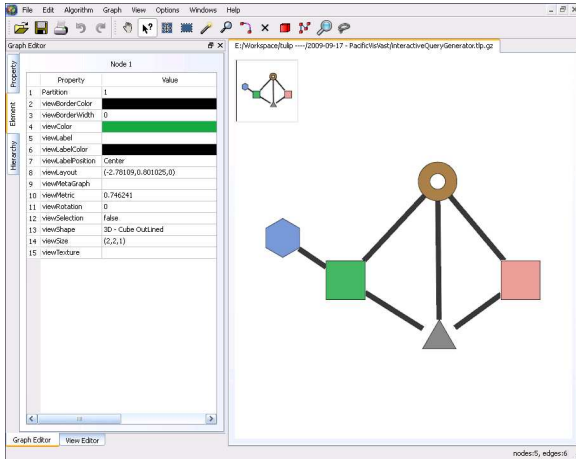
File Edit Algorithm Graph View Options Windows Help

Graph Editor

Property

Element

Hierarchy

Node 1

| | Property | Value |
|---|---|---|
| 1 | Partition | 1 |
| 2 | viewBorderColor | |
| 3 | viewBorderWidth | 0 |
| 4 | viewColor | |
| 5 | viewLabel | |
| 6 | viewLabelColor | |
| 7 | viewLabelPosition | Center |
| 8 | viewLayout | (-2.78109,0.801025,0) |
| 9 | viewMetaGraph | |
| 10 | viewMetric | 0.746241 |
| 11 | viewRotation | 0 |
| 12 | viewSelection | false |
| 13 | viewShape | 3D - Cube OutLined |
| 14 | viewSize | (2,2,1) |
| 15 | viewTexture | |

Graph Editor View Editor

E:/Workspace/tulip ----/2009-09-17 - PacificVisVast/InteractiveQueryGenerator.tlp.gz

nodes:5, edges:6